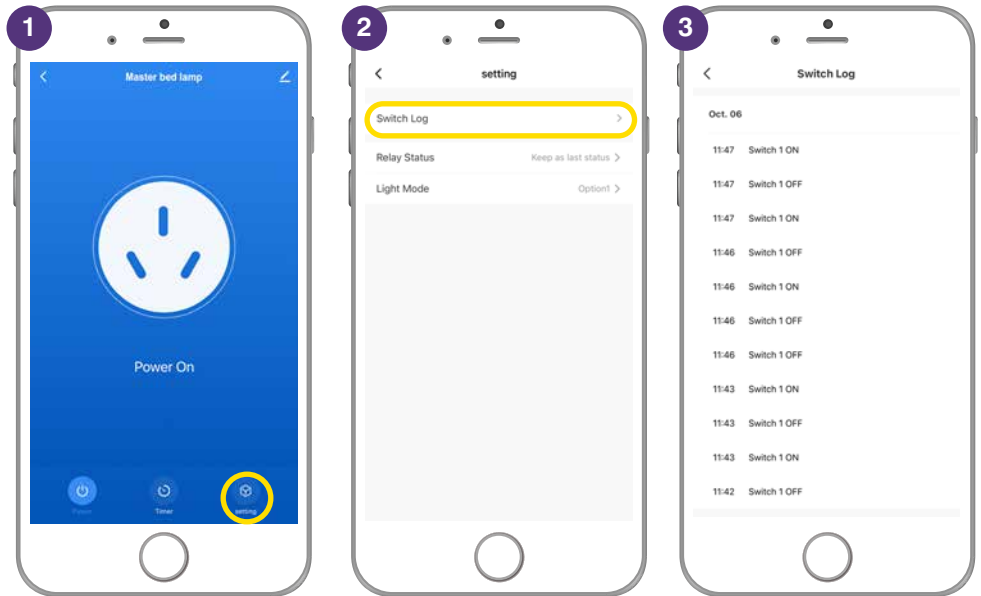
1

Master bed lamp

Power On

Power

Timer

setting

2

setting

Switch Log

Relay Status

Keep as last status

Light Mode

Option1

3

Switch Log

Oct. 06

11:47 Switch 1 ON

11:47 Switch 1 OFF

11:47 Switch 1 ON

11:46 Switch 1 OFF

11:46 Switch 1 ON

11:46 Switch 1 OFF

11:46 Switch 1 OFF

11:43 Switch 1 ON

11:43 Switch 1 OFF

11:43 Switch 1 ON

11:42 Switch 1 OFF